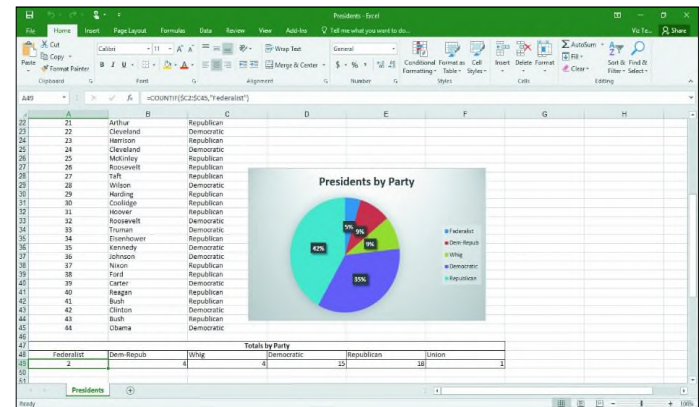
Presidents - Excel

File Home Insert Page Layout Formulas Data Review View Add-ins Tell me what you want to do...

Viz Te... Share

Cut
Copy
Format Painter
Paste
Clipboard

Calibri 11 A A
B I U
Font

Wrap Text
Merge & Center
Alignment

General
$ % ,
Number

Conditional Formatting
Format as Table
Cell Styles
Styles

Insert Delete Format
Cells

AutoSum
Fill
Clear
Sort & Filter
Find & Select
Editing

A49 fx =COUNTIF($C2:$C45,"Federalist")

| | A | B | C | D | E | F | G | H |
|---|---|---|---|---|---|---|---|---|
| 22 | 21 | Arthur | Republican | | | | | |
| 23 | 22 | Cleveland | Democratic | | | | | |
| 24 | 23 | Harrison | Republican | | | | | |
| 25 | 24 | Cleveland | Democratic | | | | | |
| 26 | 25 | McKinley | Republican | | | | | |
| 27 | 26 | Roosevelt | Republican | | | | | |
| 28 | 27 | Taft | Republican | | | | | |
| 29 | 28 | Wilson | Democratic | | | | | |
| 30 | 29 | Harding | Republican | | | | | |
| 31 | 30 | Coolidge | Republican | | | | | |
| 32 | 31 | Hoover | Republican | | | | | |
| 33 | 32 | Roosevelt | Democratic | | | | | |
| 34 | 33 | Truman | Democratic | | | | | |
| 35 | 34 | Eisenhower | Republican | | | | | |
| 36 | 35 | Kennedy | Democratic | | | | | |
| 37 | 36 | Johnson | Democratic | | | | | |
| 38 | 37 | Nixon | Republican | | | | | |
| 39 | 38 | Ford | Republican | | | | | |
| 40 | 39 | Carter | Democratic | | | | | |
| 41 | 40 | Reagan | Republican | | | | | |
| 42 | 41 | Bush | Republican | | | | | |
| 43 | 42 | Clinton | Democratic | | | | | |
| 44 | 43 | Bush | Republican | | | | | |
| 45 | 44 | Obama | Democratic | | | | | |
| 46 | | | | | | | | |
| 47 | | | | Totals by Party | | | | |
| 48 | Federalist | Dem-Repub | Whig | Democratic | Republican | Union | | |
| 49 | 2 | 4 | 4 | 15 | 18 | 1 | | |
| 50 | | | | | | | | |

Presidents by Party
5% 9% 9% 35% 42%
Federalist
Dem-Repub
Whig
Democratic
Republican

Presidents

Ready 100%